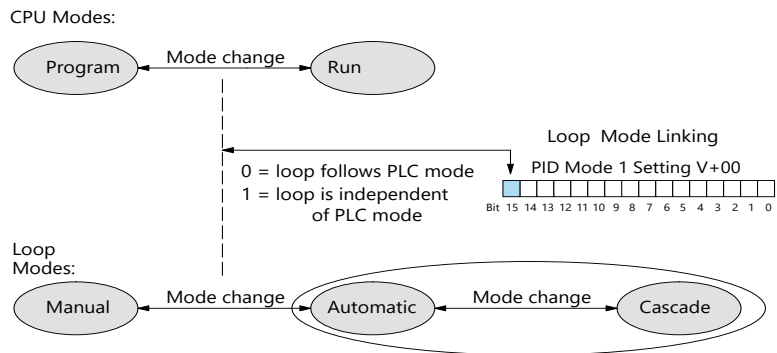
CPU Modes:

Program

Mode change

Run

Loop Mode Linking

0 = loop follows PLC mode
1 = loop is independent of PLC mode

PID Mode 1 Setting V+00

Bit 15 14 13 12 11 10 9 8 7 6 5 4 3 2 1 0

Loop Modes:

Manual

Mode change

Automatic

Mode change

Cascade